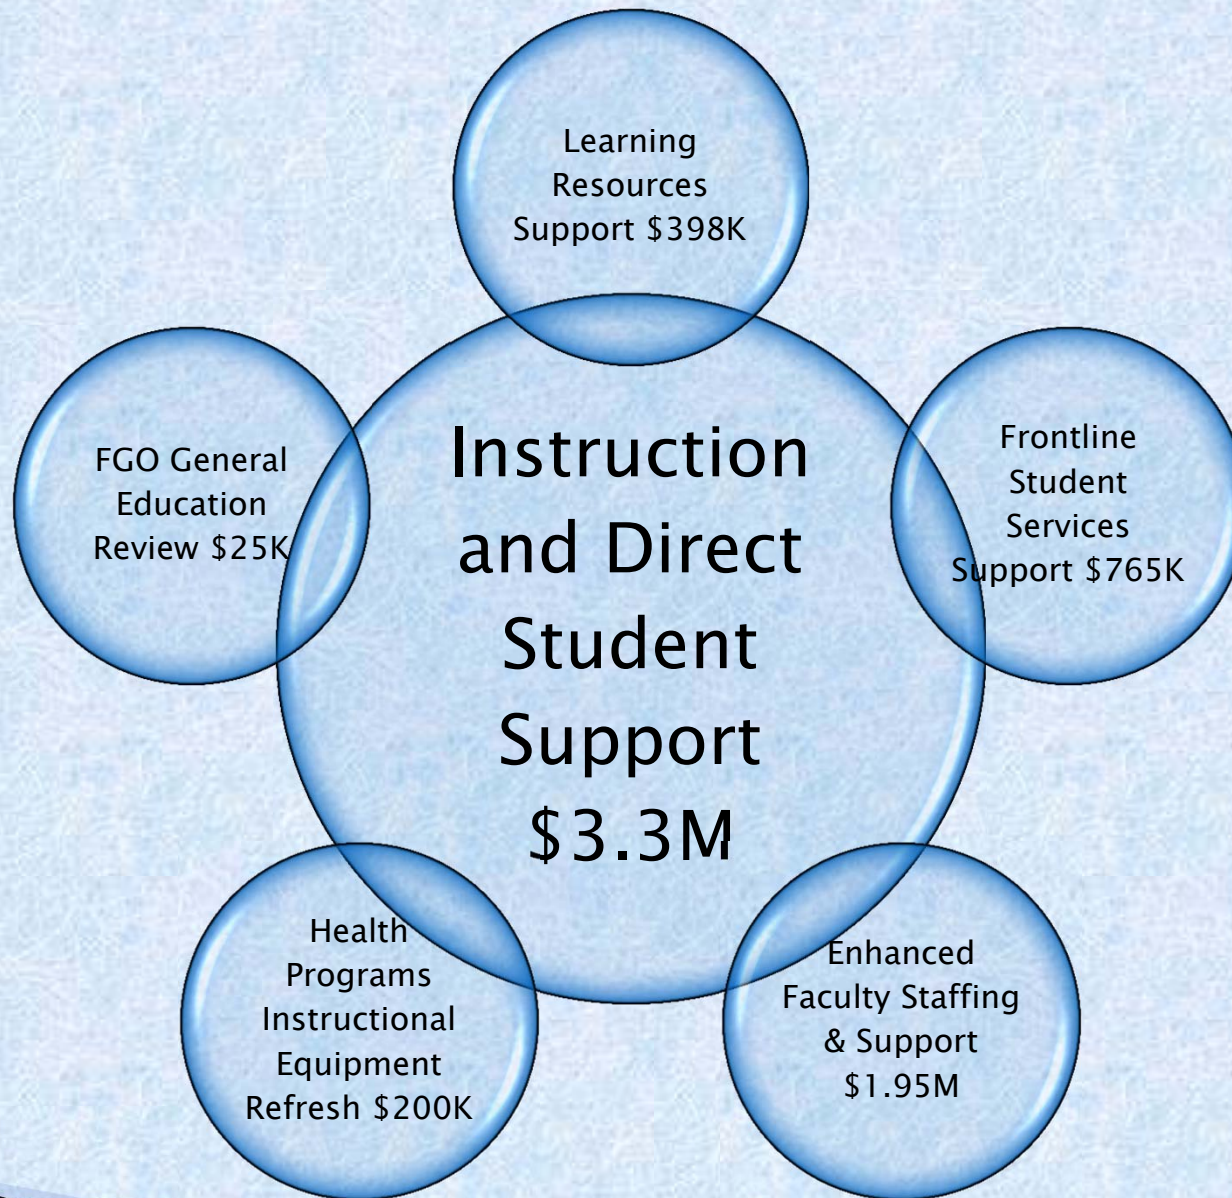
Learning Resources Support \$398K

FGO General Education Review \$25K

Instruction and Direct Student Support \$3.3M

Frontline Student Services Support \$765K

Health Programs Instructional Equipment Refresh \$200K

Enhanced Faculty Staffing & Support \$1.95M